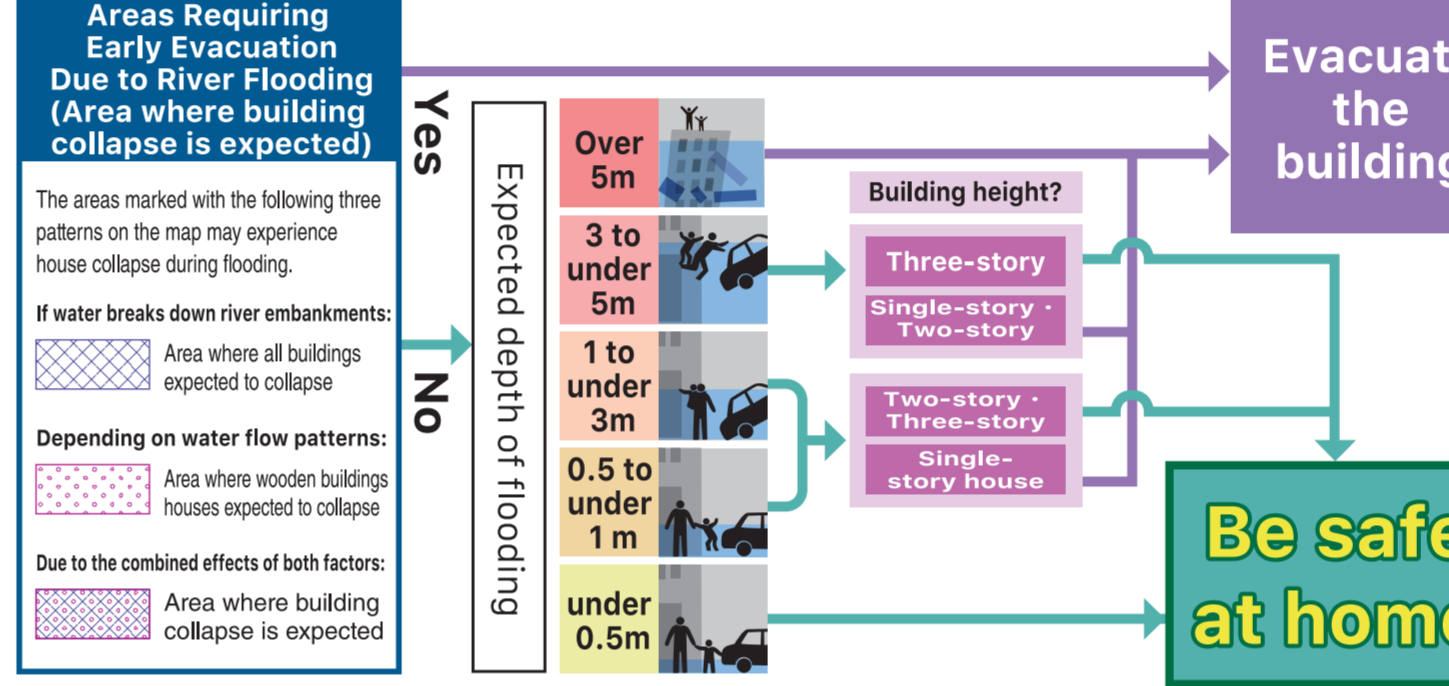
Areas Requiring Early Evacuation Due to River Flooding (Area where building collapse is expected)

The areas marked with the following three patterns on the map may experience house collapse during flooding.

If water breaks down river embankments:

Area where all buildings expected to collapse

Depending on water flow patterns:

Area where wooden buildings houses expected to collapse

Due to the combined effects of both factors:

Area where building collapse is expected

Yes

No

Expected depth of flooding

Over 5m

3 to under 5m

1 to under 3m

0.5 to under 1 m

under 0.5m

Building height?

Three-story

Single-story・Two-story

Two-story・Three-story

Single-story house

Evacuat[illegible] the building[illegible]

Be safe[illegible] at home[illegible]